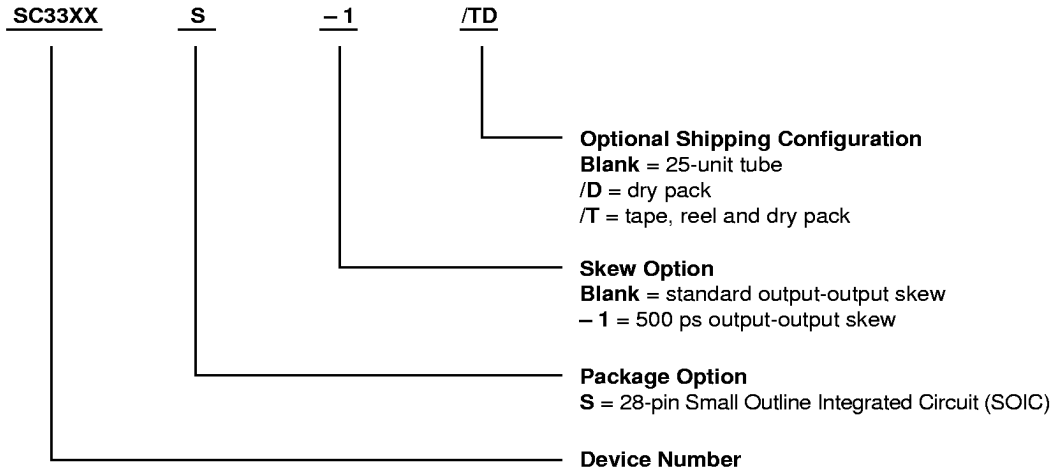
SC33XX S – 1 /TD

Optional Shipping Configuration
Blank = 25-unit tube
/D = dry pack
/T = tape, reel and dry pack

Skew Option
Blank = standard output-output skew
– 1 = 500 ps output-output skew

Package Option
S = 28-pin Small Outline Integrated Circuit (SOIC)

Device Number